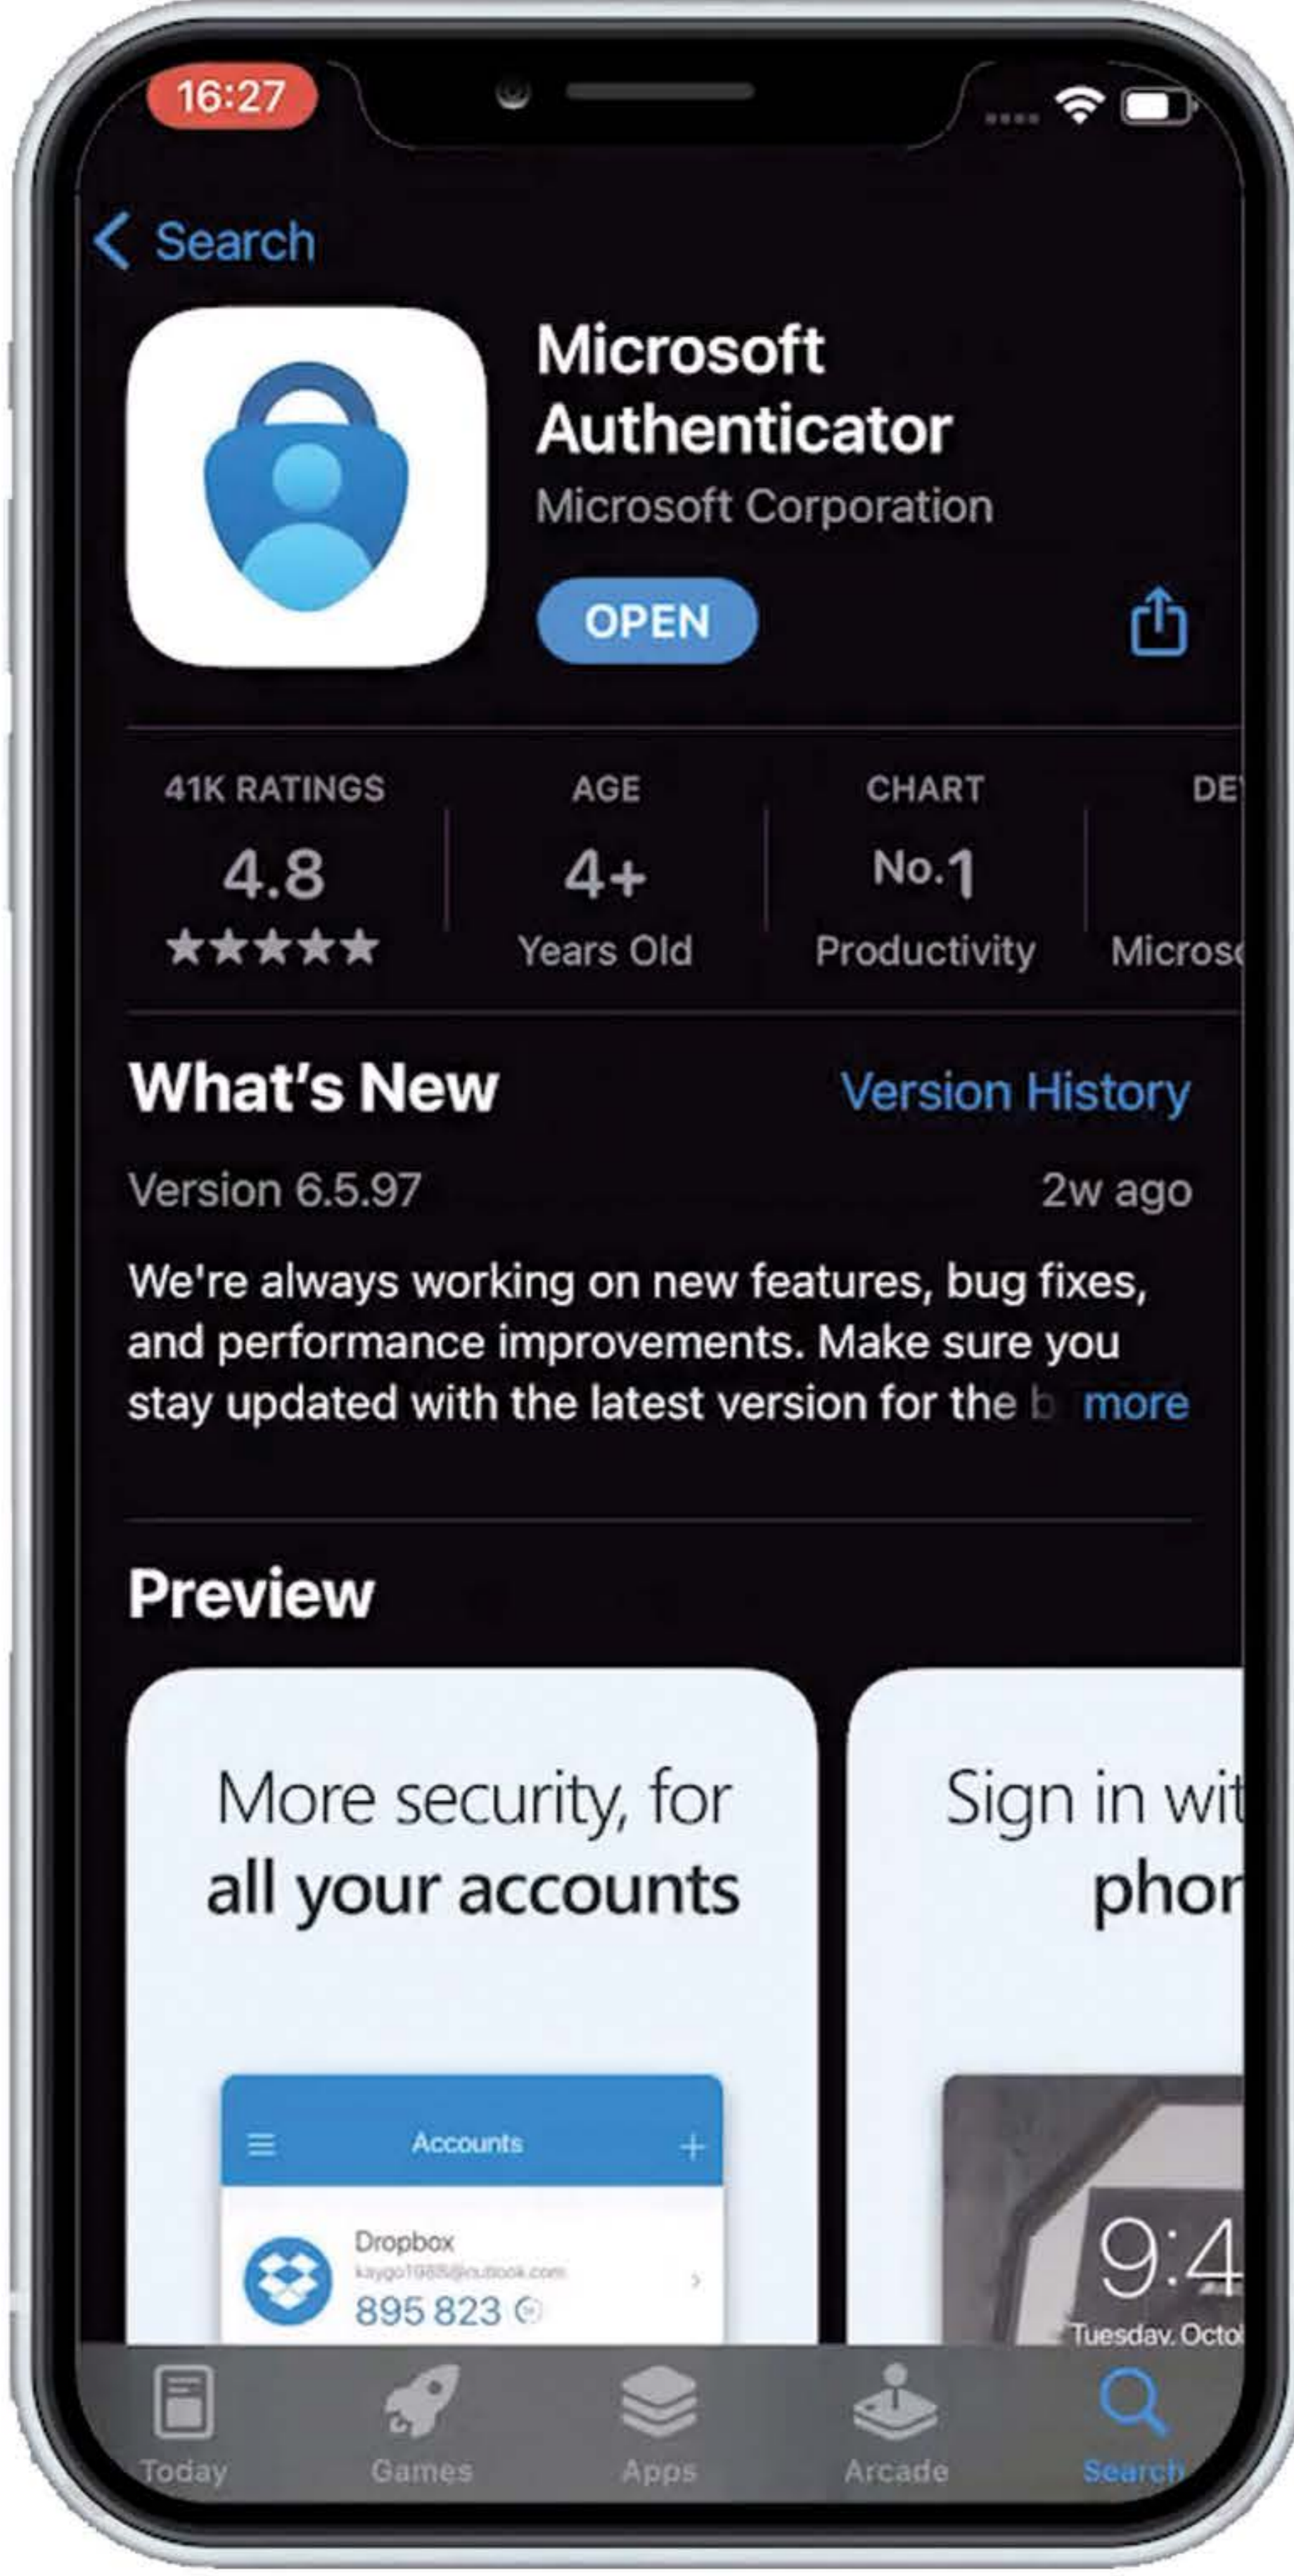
16:27

Search

Microsoft Authenticator
Microsoft Corporation

OPEN

41K RATINGS
4.8
★★★★★

AGE
4+
Years Old

CHART
No.1
Productivity

DE
Micros

What's New
Version History

Version 6.5.97
2w ago

We're always working on new features, bug fixes, and performance improvements. Make sure you stay updated with the latest version for the b more

Preview

More security, for all your accounts

Accounts

Dropbox
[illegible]
895 823

Sign in wit
phon

9:4
Tuesday, Octo

Today
Games
Apps
Arcade
Search